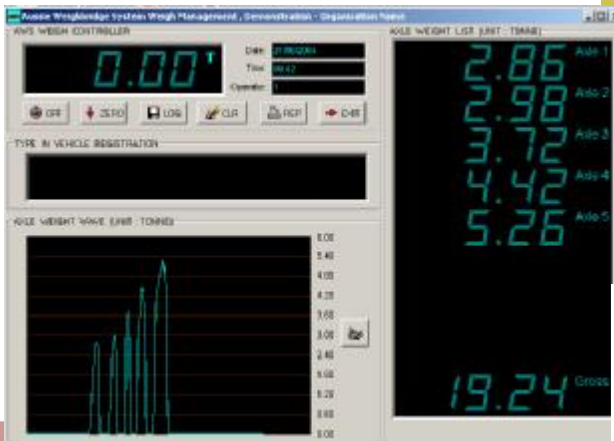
Aussie Weighbridge Systems Weigh Management , Demonstration - Organisation Name

AWS WEIGH CONTROLLER

0.00 T

Date 27/09/2004
Time 09:42
Operator 1

OFF ZERO LOG CLR RCPT EXIT

TYPE IN VEHICLE REGISTRATION

AXLE WEIGHT WAVE (UNIT : TONNES)

6.00
5.40
4.80
4.20
3.60
3.00
2.40
1.80
1.20
0.60
0.00

AXLE WEIGHT LIST (UNIT : TONNE)

2.86 Axle 1
2.98 Axle 2
3.72 Axle 3
4.42 Axle 4
5.26 Axle 5

19.24 Gross